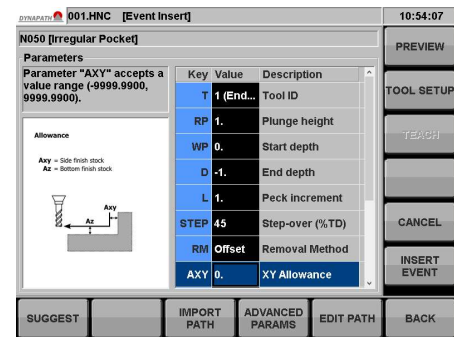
DYNAPATH 001.HNC [Event Insert] 10:54:07

N050 [Irregular Pocket]

Parameters

Parameter "AXY" accepts a value range (-9999.9900, 9999.9900).

Allowance

Axy = Side finish stock
Az = Bottom finish stock

Axy
Az

| Key | Value | Description |
|---|---|---|
| T | 1 (End... | Tool ID |
| RP | 1. | Plunge height |
| WP | 0. | Start depth |
| D | -1. | End depth |
| L | 1. | Peck increment |
| STEP | 45 | Step-over (%TD) |
| RM | Offset | Removal Method |
| AXY | 0. | XY Allowance |

PREVIEW

TOOL SETUP

TEACH

CANCEL

INSERT EVENT

SUGGEST

IMPORT PATH

ADVANCED PARAMS

EDIT PATH

BACK